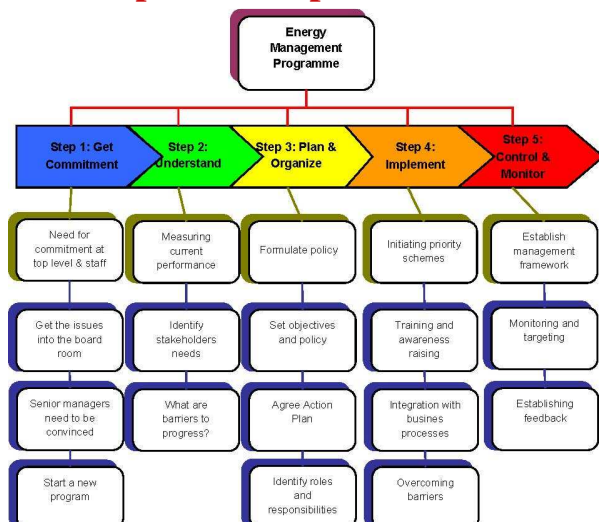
Energy Management Programme

Step 1: Get Commitment

Step 2: Understand

Step 3: Plan & Organize

Step 4: Implement

Step 5: Control & Monitor

Need for commitment at top level & staff

Get the issues into the board room

Senior managers need to be convinced

Start a new program

Measuring current performance

Identify stakeholders needs

What are barriers to progress?

Formulate policy

Set objectives and policy

Agree Action Plan

Identify roles and responsibilities

Initiating priority schemes

Training and awareness raising

Integration with busines processes

Overcoming barriers

Establish management framework

Monitoring and targeting

Establishing feedback